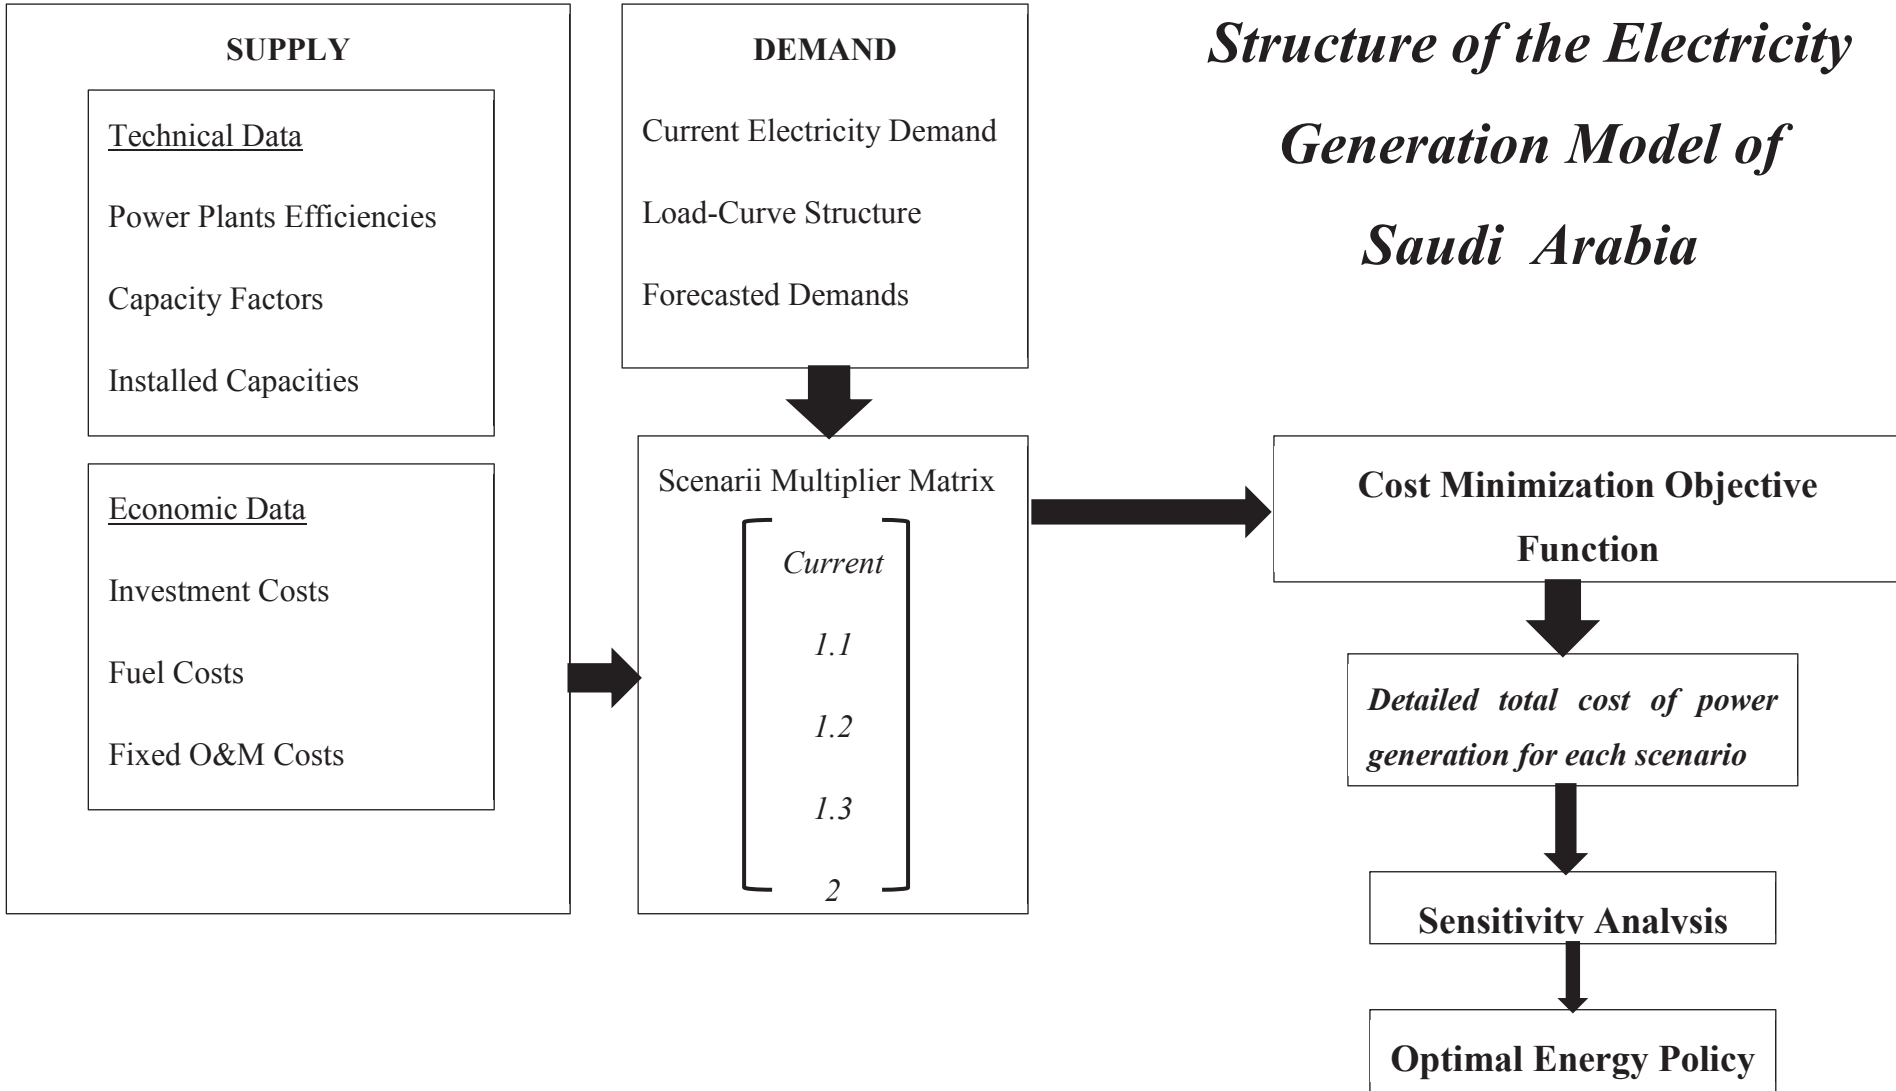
SUPPLY

Technical Data

Power Plants Efficiencies

Capacity Factors

Installed Capacities

Economic Data

Investment Costs

Fuel Costs

Fixed O&M Costs

DEMAND

Current Electricity Demand

Load-Curve Structure

Forecasted Demands

Structure of the Electricity Generation Model of Saudi Arabia

Scenarii Multiplier Matrix

Current

1.1

1.2

1.3

2

Cost Minimization Objective Function

Detailed total cost of power generation for each scenario

Sensitivity Analysis

Optimal Energy Policy